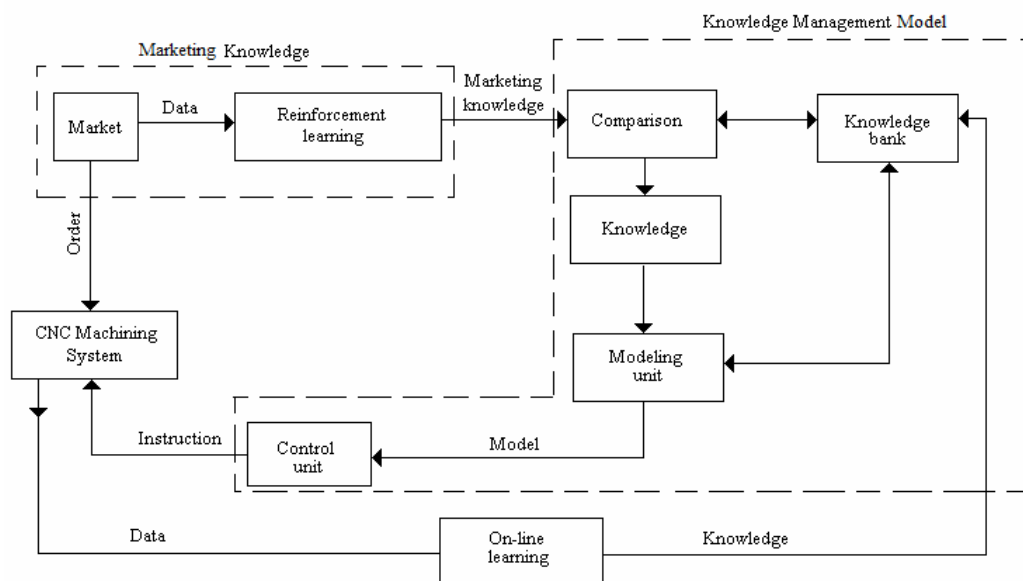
Knowledge Management Model

Marketing Knowledge

Market

Data

Reinforcement learning

Marketing knowledge

Comparison

Knowledge bank

Order

Knowledge

CNC Machining System

Modeling unit

Instruction

Control unit

Model

Data

On-line learning

Knowledge